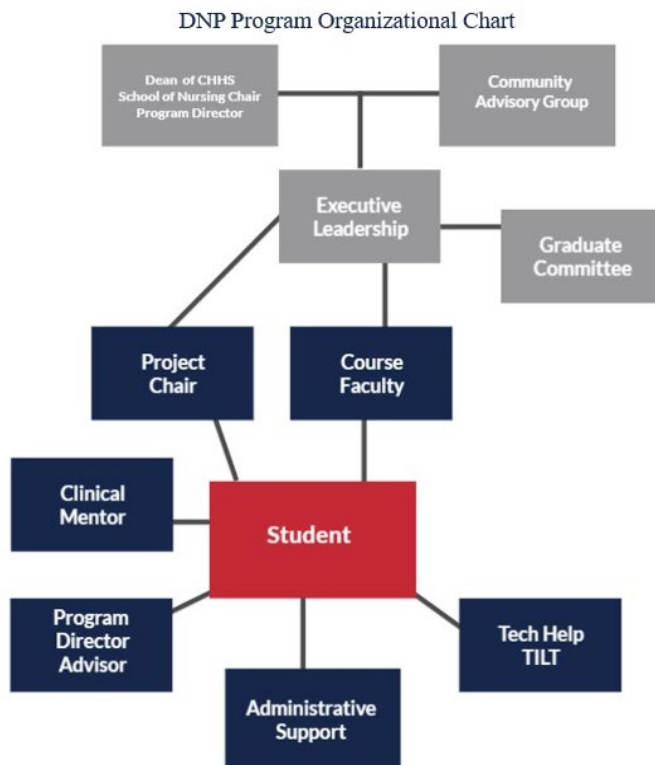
DNP Program Organizational Chart

Dean of CHHS
School of Nursing Chair
Program Director

Community Advisory Group

Executive Leadership

Graduate Committee

Project Chair

Course Faculty

Clinical Mentor

Student

Program Director Advisor

Administrative Support

Tech Help TILT